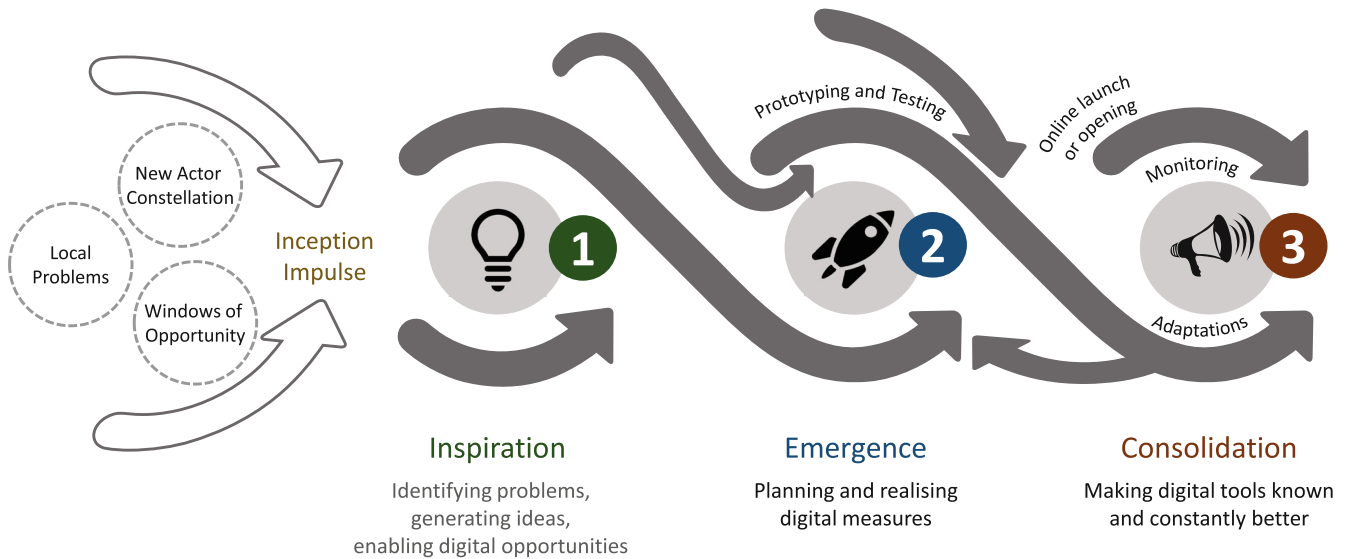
New Actor Constellation

Local Problems

Windows of Opportunity

Inception Impulse

1

Prototyping and Testing

2

Online launch or opening

Monitoring

3

Adaptations

Inspiration

Identifying problems, generating ideas, enabling digital opportunities

Emergence

Planning and realising digital measures

Consolidation

Making digital tools known and constantly better